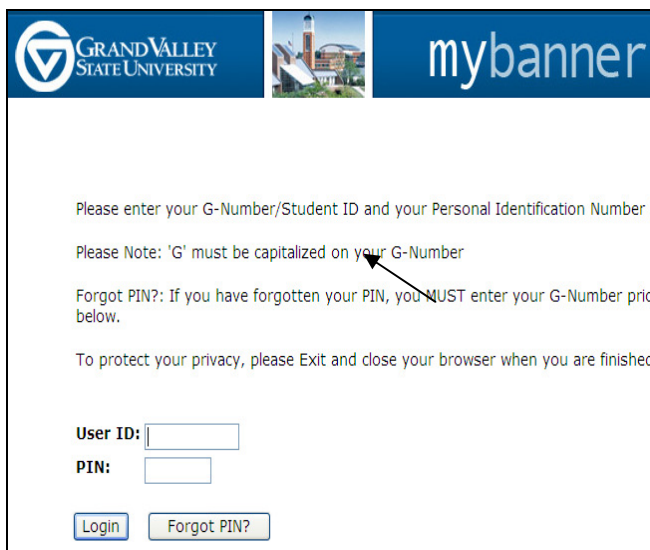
GRAND VALLEY STATE UNIVERSITY

mybanner

Please enter your G-Number/Student ID and your Personal Identification Number

Please Note: 'G' must be capitalized on your G-Number

Forgot PIN?: If you have forgotten your PIN, you MUST enter your G-Number pric below.

To protect your privacy, please Exit and close your browser when you are finishec

User ID:
PIN:

Login Forgot PIN?